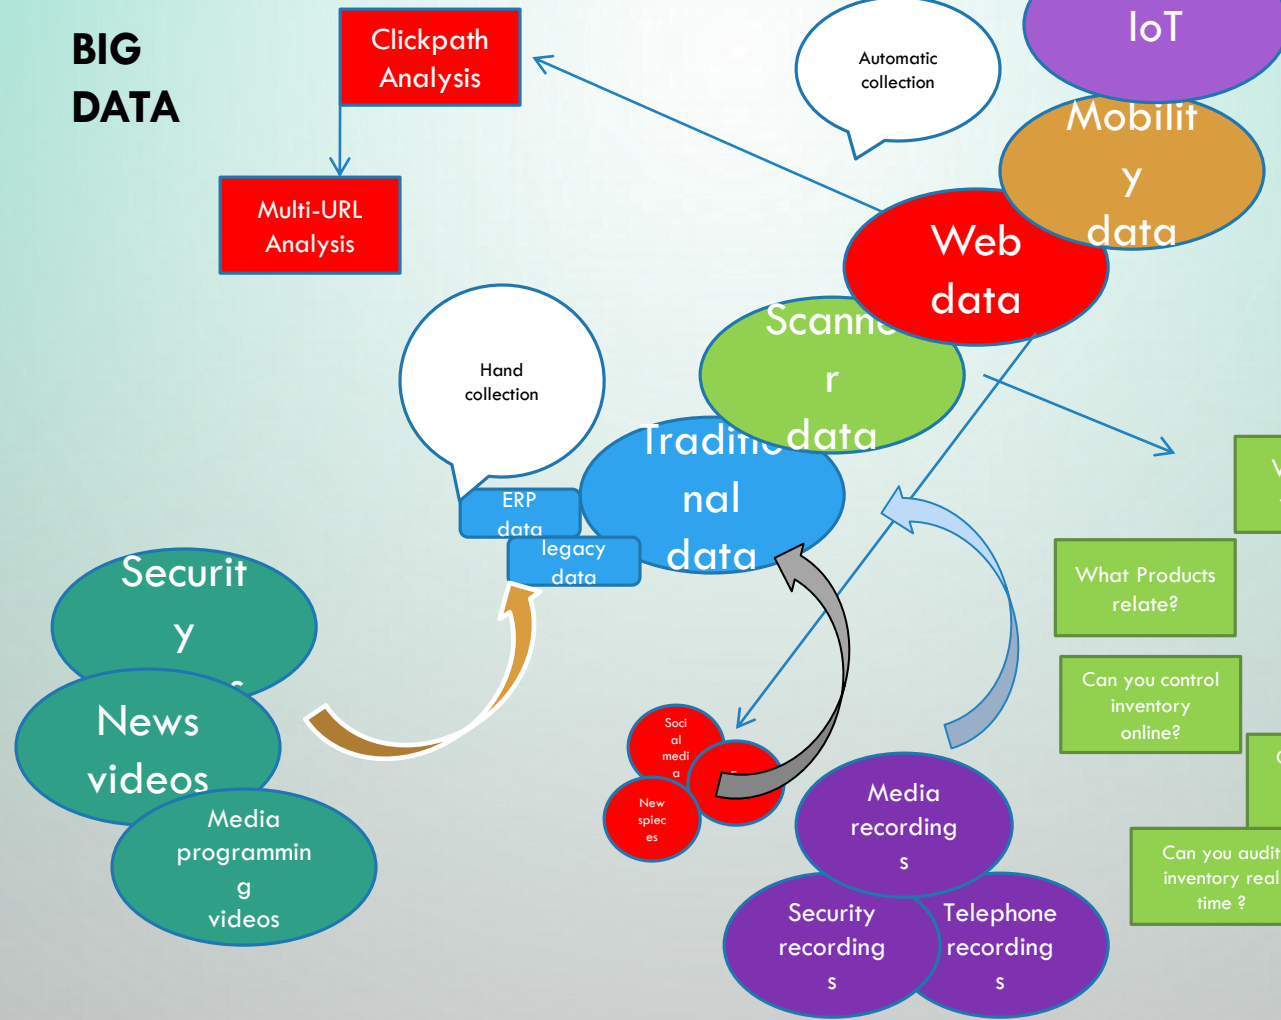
BIG DATA

Clickpath Analysis

Multi-URL Analysis

Automatic collection

IoT

Mobility data

Web data

Scanner data

Hand collection

Traditional data

ERP data

legacy data

Security

News videos

Media programming videos

Social media

New spieces

Media recordings

Security recordings

Telephone recordings

What Products relate?

Can you control inventory online?

Can you audit inventory real time ?